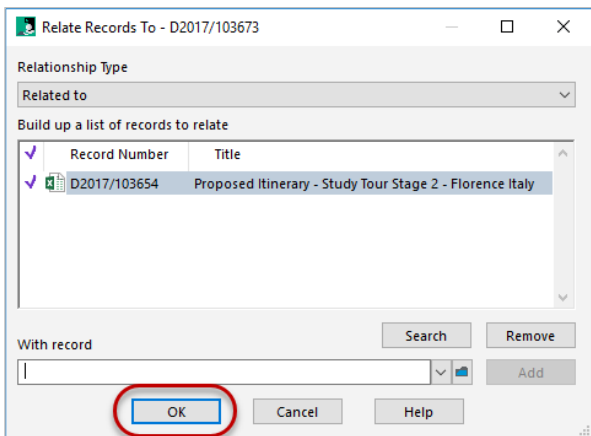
Relate Records To - D2017/103673

Relationship Type

Related to

Build up a list of records to relate

| | Record Number | Title |
|---|---|---|
| | D2017/103654 | Proposed Itinerary - Study Tour Stage 2 - Florence Italy |

Search

Remove

With record

Add

OK

Cancel

Help